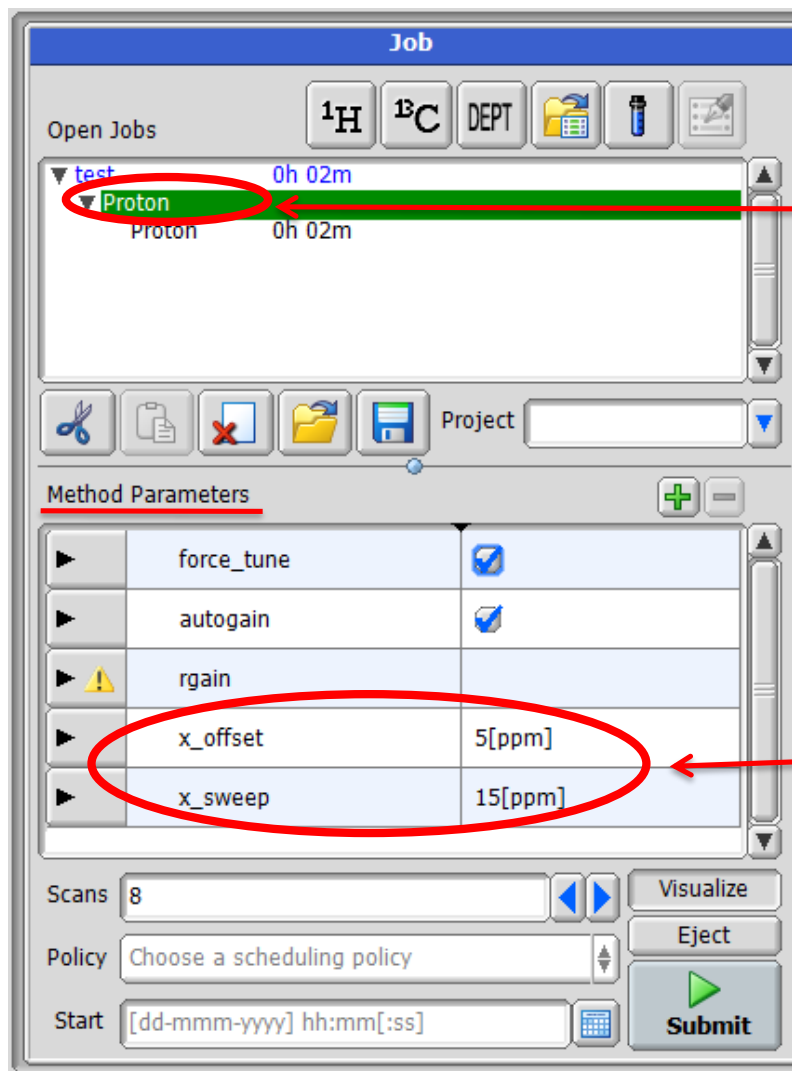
Job

Open Jobs

$^{1}H$ $^{13}C$ DEPT

test 0h 02m
Proton
Proton 0h 02m

Project

Method Parameters

| | | |
|---|---|---|
| ▶ | force_tune | |
| ▶ | autogain | |
| ▶ | rgain | |
| ▶ | x_offset | 5[ppm] |
| ▶ | x_sweep | 15[ppm] |

Scans 8

Visualize

Eject

Policy Choose a scheduling policy

Start [dd-mmm-yyyy] hh:mm[:ss]

Submit